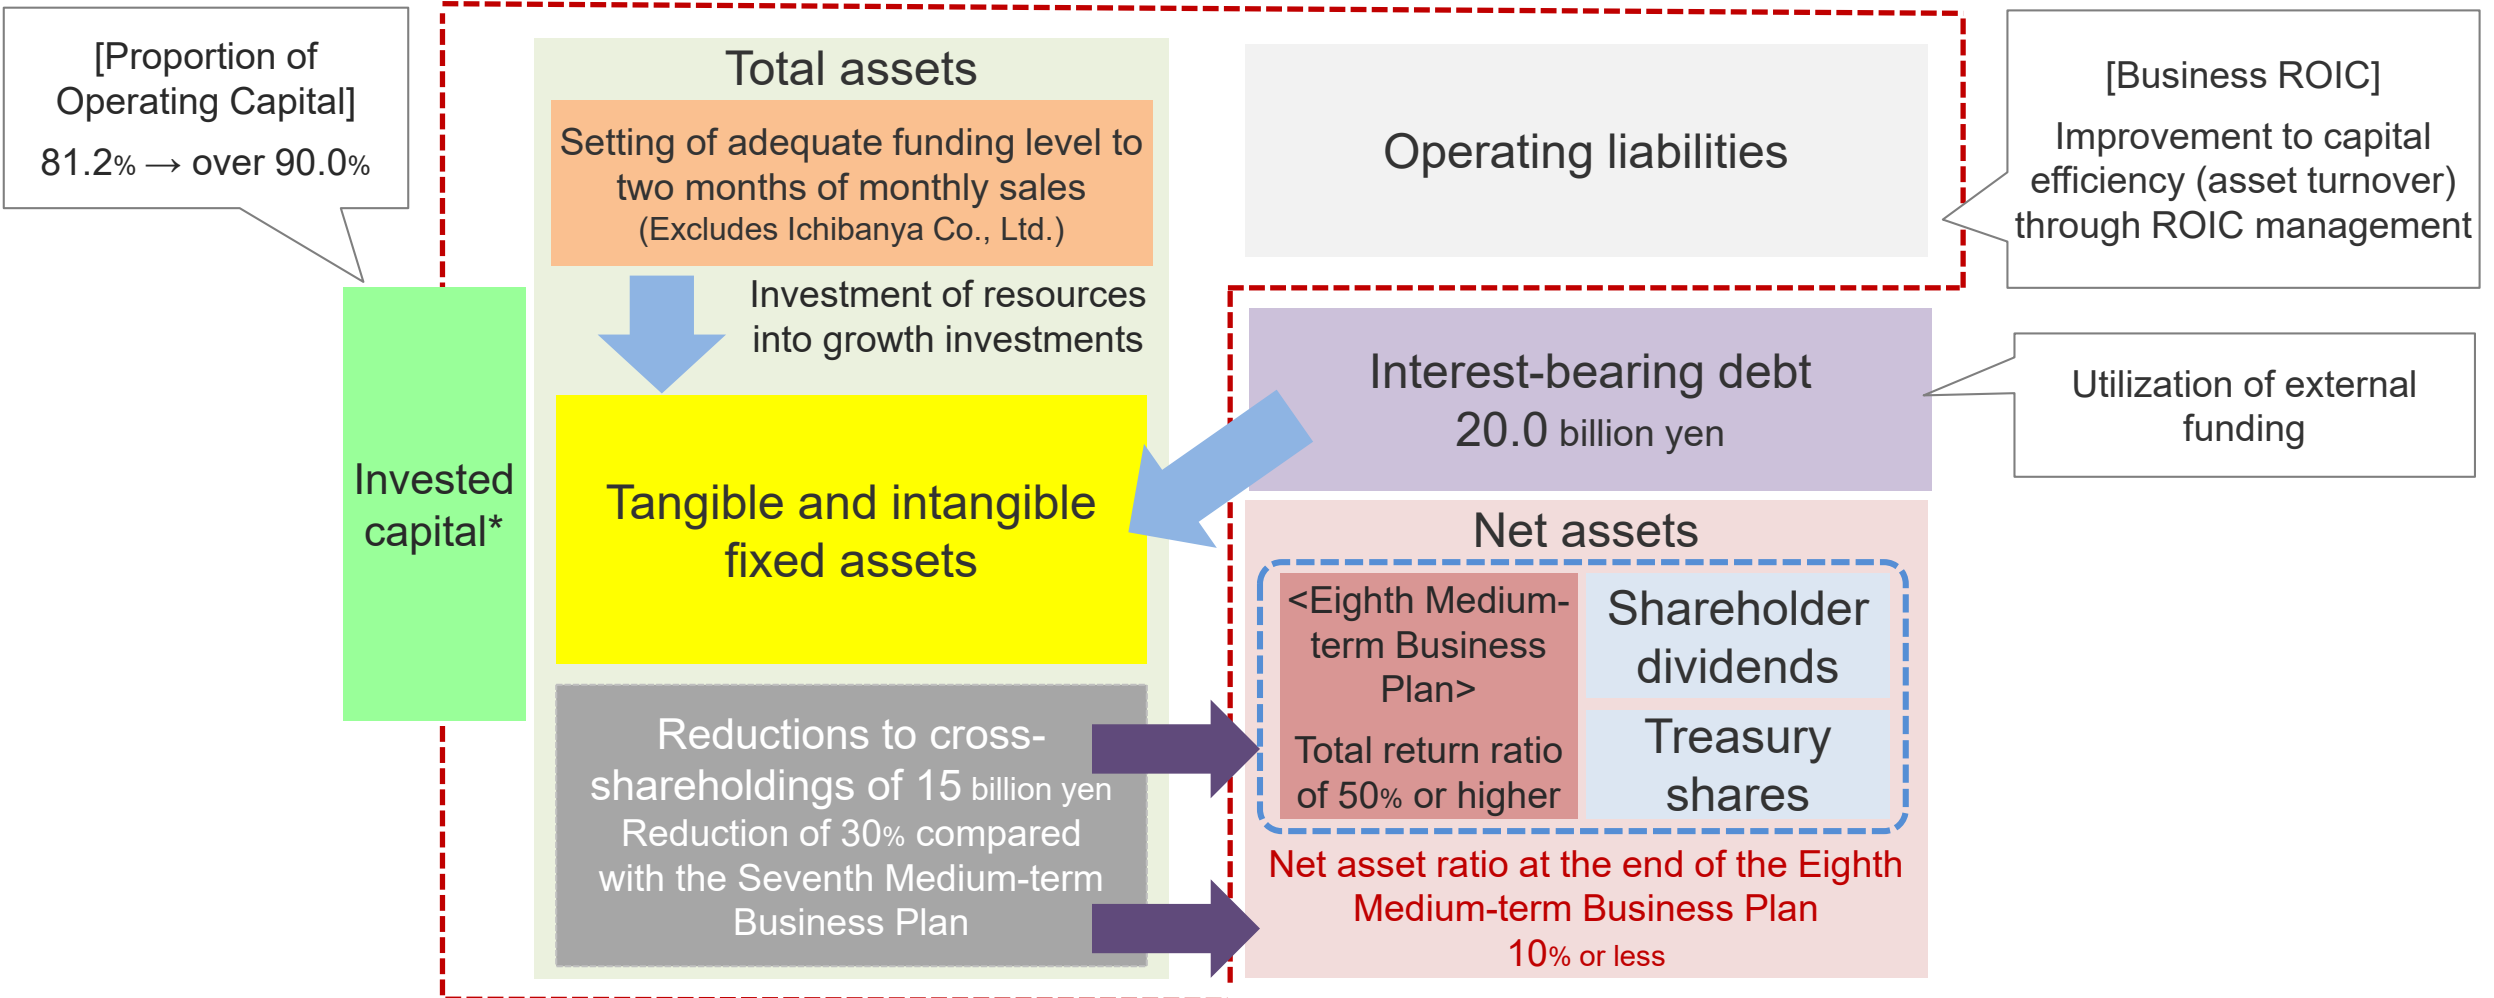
[Proportion of Operating Capital]
81.2% → over 90.0%

Total assets

Setting of adequate funding level to two months of monthly sales
(Excludes Ichibanya Co., Ltd.)

Investment of resources into growth investments

Operating liabilities

[Business ROIC]
Improvement to capital efficiency (asset turnover) through ROIC management

Invested capital*

Tangible and intangible fixed assets

Interest-bearing debt
20.0 billion yen

Utilization of external funding

Net assets

<Eighth Medium-term Business Plan>
Total return ratio of 50% or higher

Shareholder dividends

Treasury shares

Reductions to cross-shareholdings of 15 billion yen
Reduction of 30% compared with the Seventh Medium-term Business Plan

Net asset ratio at the end of the Eighth Medium-term Business Plan
10% or less